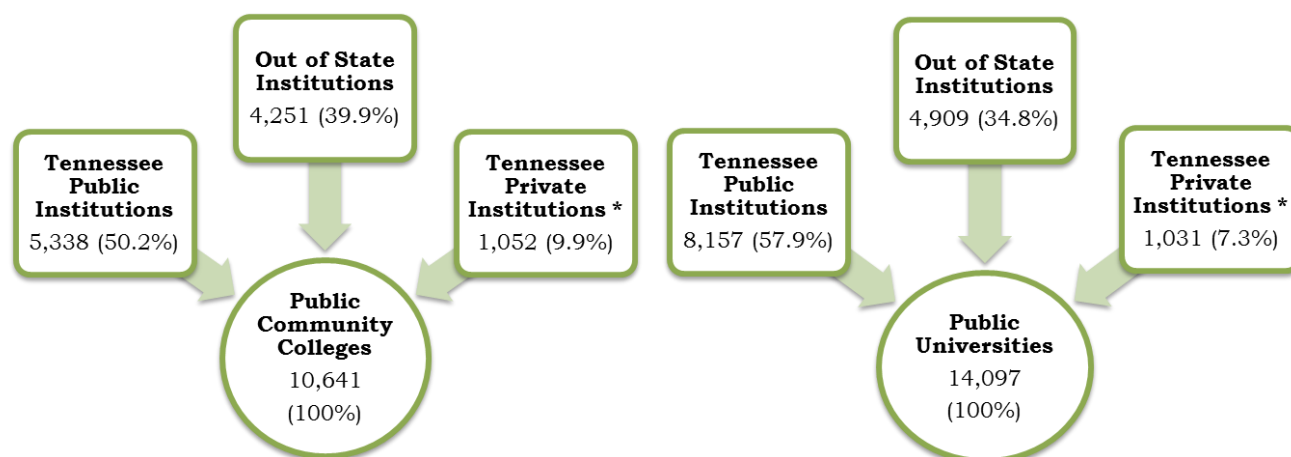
Out of State Institutions
4,251 (39.9%)

Tennessee Public Institutions
5,338 (50.2%)

Tennessee Private Institutions *
1,052 (9.9%)

Public Community Colleges
10,641
(100%)

Out of State Institutions
4,909 (34.8%)

Tennessee Public Institutions
8,157 (57.9%)

Tennessee Private Institutions *
1,031 (7.3%)

Public Universities
14,097
(100%)